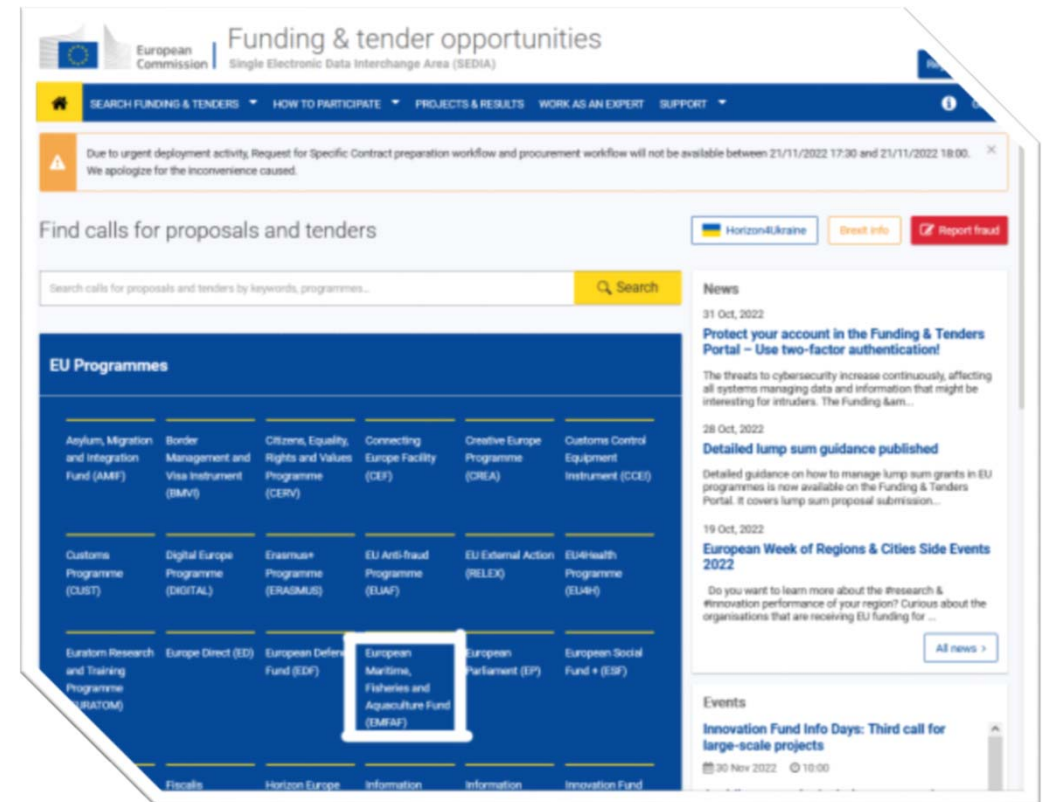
European Commission

Funding & tender opportunities

Single Electronic Data Interchange Area (SEDIA)

SEARCH FUNDING & TENDERS HOW TO PARTICIPATE PROJECTS & RESULTS WORK AS AN EXPERT SUPPORT

Due to urgent deployment activity, Request for Specific Contract preparation workflow and procurement workflow will not be available between 21/11/2022 17:30 and 21/11/2022 18:00. We apologize for the inconvenience caused.

Find calls for proposals and tenders

Horizon4Ukraine Brexit info Report fraud

Search calls for proposals and tenders by keywords, programmes...

Search

EU Programmes

Asylum, Migration and Integration Fund (AMIF)

Border Management and Visa Instrument (BMVI)

Citizens, Equality, Rights and Values Programme (CERV)

Connecting Europe Facility (CEF)

Creative Europe Programme (CREA)

Customs Control Equipment Instrument (CCEI)

Customs Programme (CUST)

Digital Europe Programme (DIGITAL)

Erasmus+ Programme (ERASMUS)

EU Anti-fraud Programme (EUAF)

EU External Action (RELEX)

EU4Health Programme (EU4H)

Euratom Research and Training Programme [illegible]URATOM)

Europe Direct (ED)

European Defence Fund (EDF)

European Maritime, Fisheries and Aquaculture Fund (EMFAF)

European Parliament (EP)

European Social Fund + (ESF)

Fiscalis

Horizon Europe

Information

Information

Innovation Fund

News

31 Oct, 2022

Protect your account in the Funding & Tenders Portal – Use two-factor authentication!

The threats to cybersecurity increase continuously, affecting all systems managing data and information that might be interesting for intruders. The Funding &am...

28 Oct, 2022

Detailed lump sum guidance published

Detailed guidance on how to manage lump sum grants in EU programmes is now available on the Funding & Tenders Portal. It covers lump sum proposal submission...

19 Oct, 2022

European Week of Regions & Cities Side Events 2022

Do you want to learn more about the #research & #innovation performance of your region? Curious about the organisations that are receiving EU funding for ...

All news >

Events

Innovation Fund Info Days: Third call for large-scale projects

30 Nov 2022 10:00